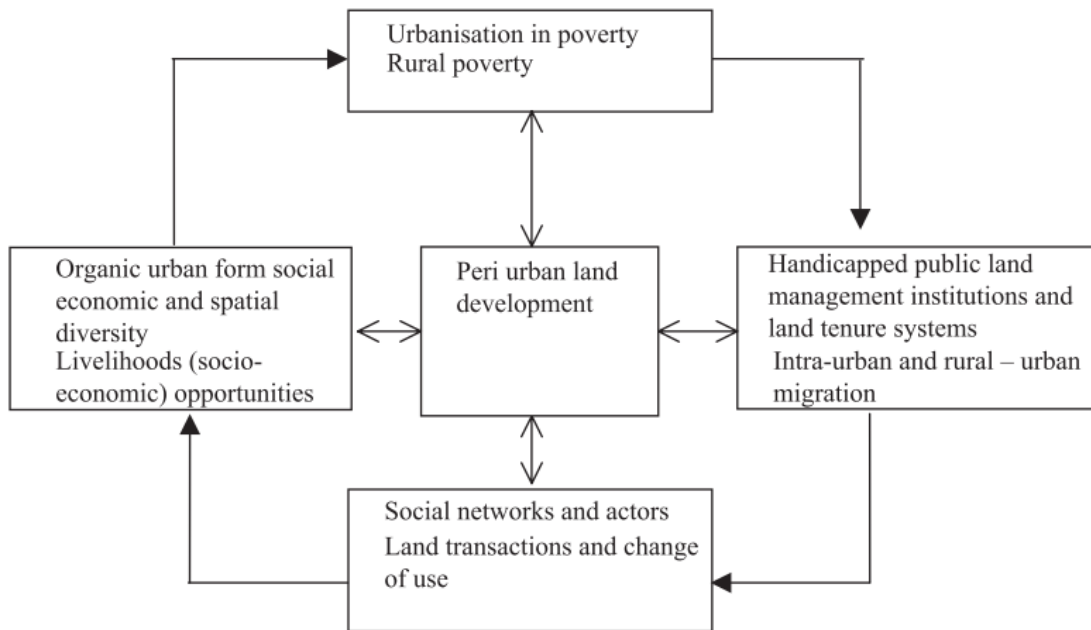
Urbanisation in poverty
Rural poverty

Organic urban form social economic and spatial diversity
Livelihoods (socio-economic) opportunities

Peri urban land development

Handicapped public land management institutions and land tenure systems
Intra-urban and rural – urban migration

Social networks and actors
Land transactions and change of use